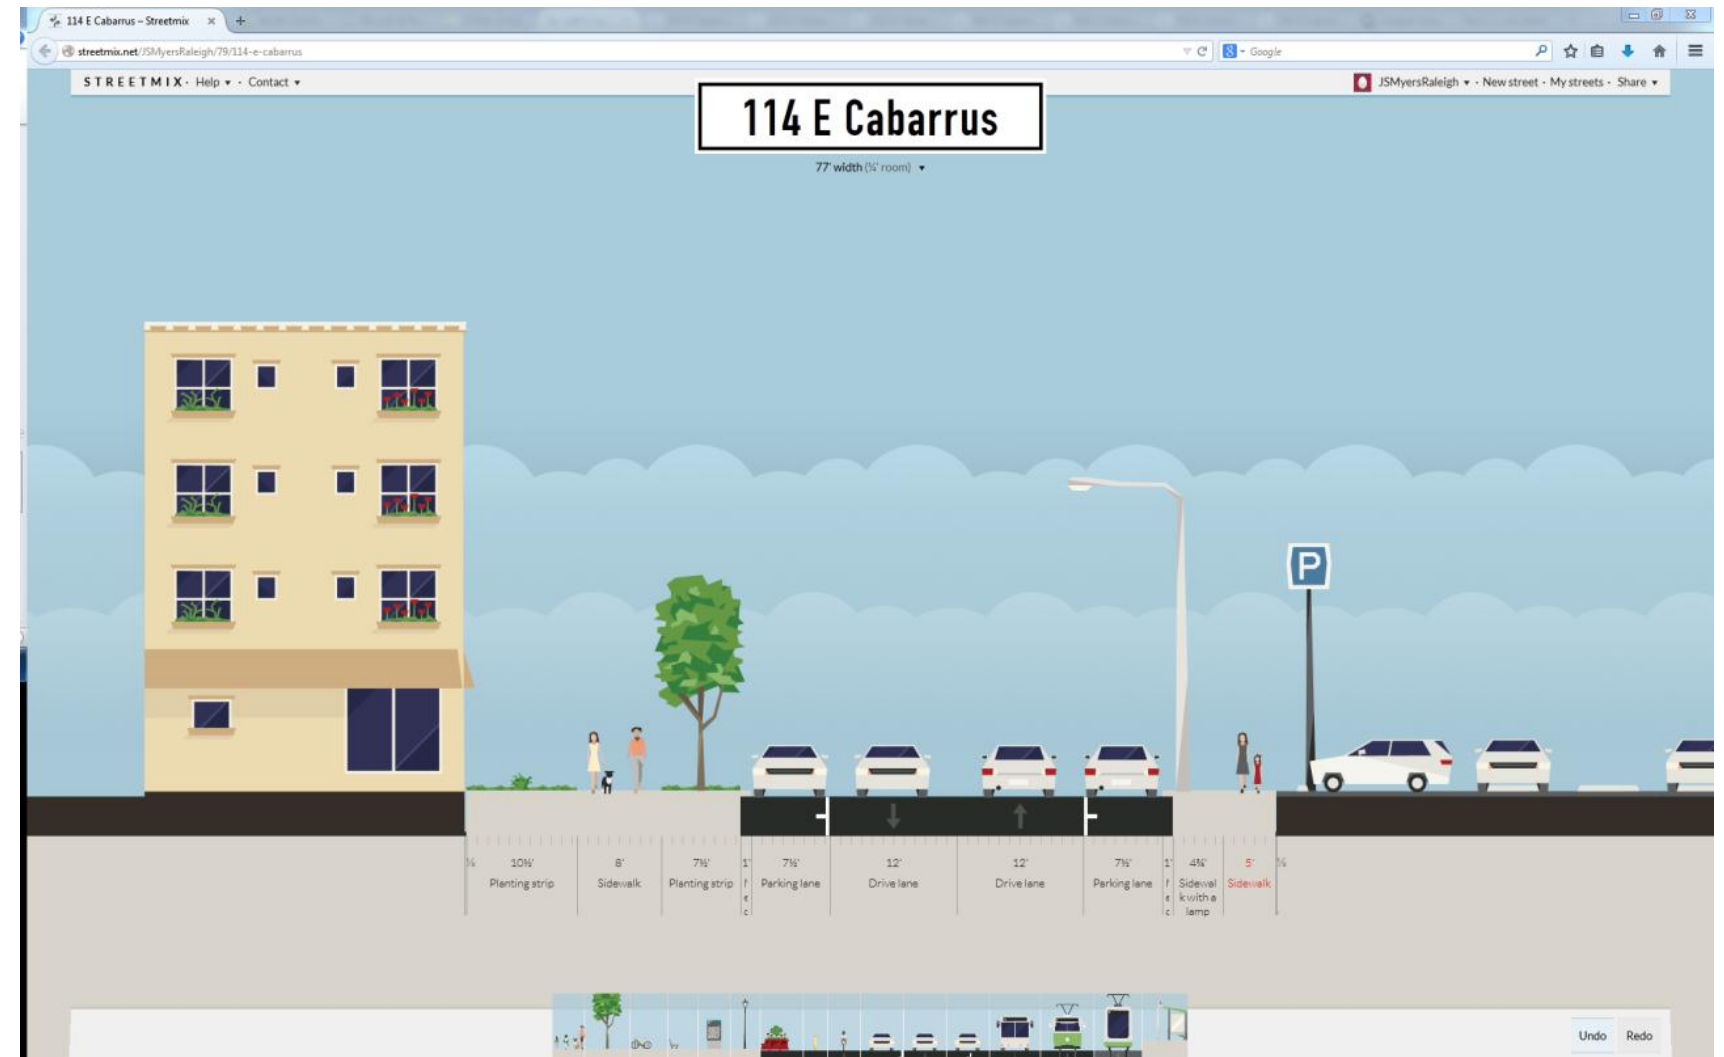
114 E Cabarrus – Streetmix

streetmix.net/JSMyersRaleigh/79/114-e-cabarrus

Google

STREETMIX · Help ▾ · Contact ▾

JSMyersRaleigh ▾ · New street · My streets · Share ▾

114 E Cabarrus

77' width (¼' room) ▾

¼

10½'
Planting strip

8'
Sidewalk

7½'
Planting strip

1'
f
e
c

7½'
Parking lane

12'
Drive lane

12'
Drive lane

7½'
Parking lane

1'
f
e
c

4¾'
Sidewalk with a lamp

5'
Sidewalk

¼

Undo

Redo